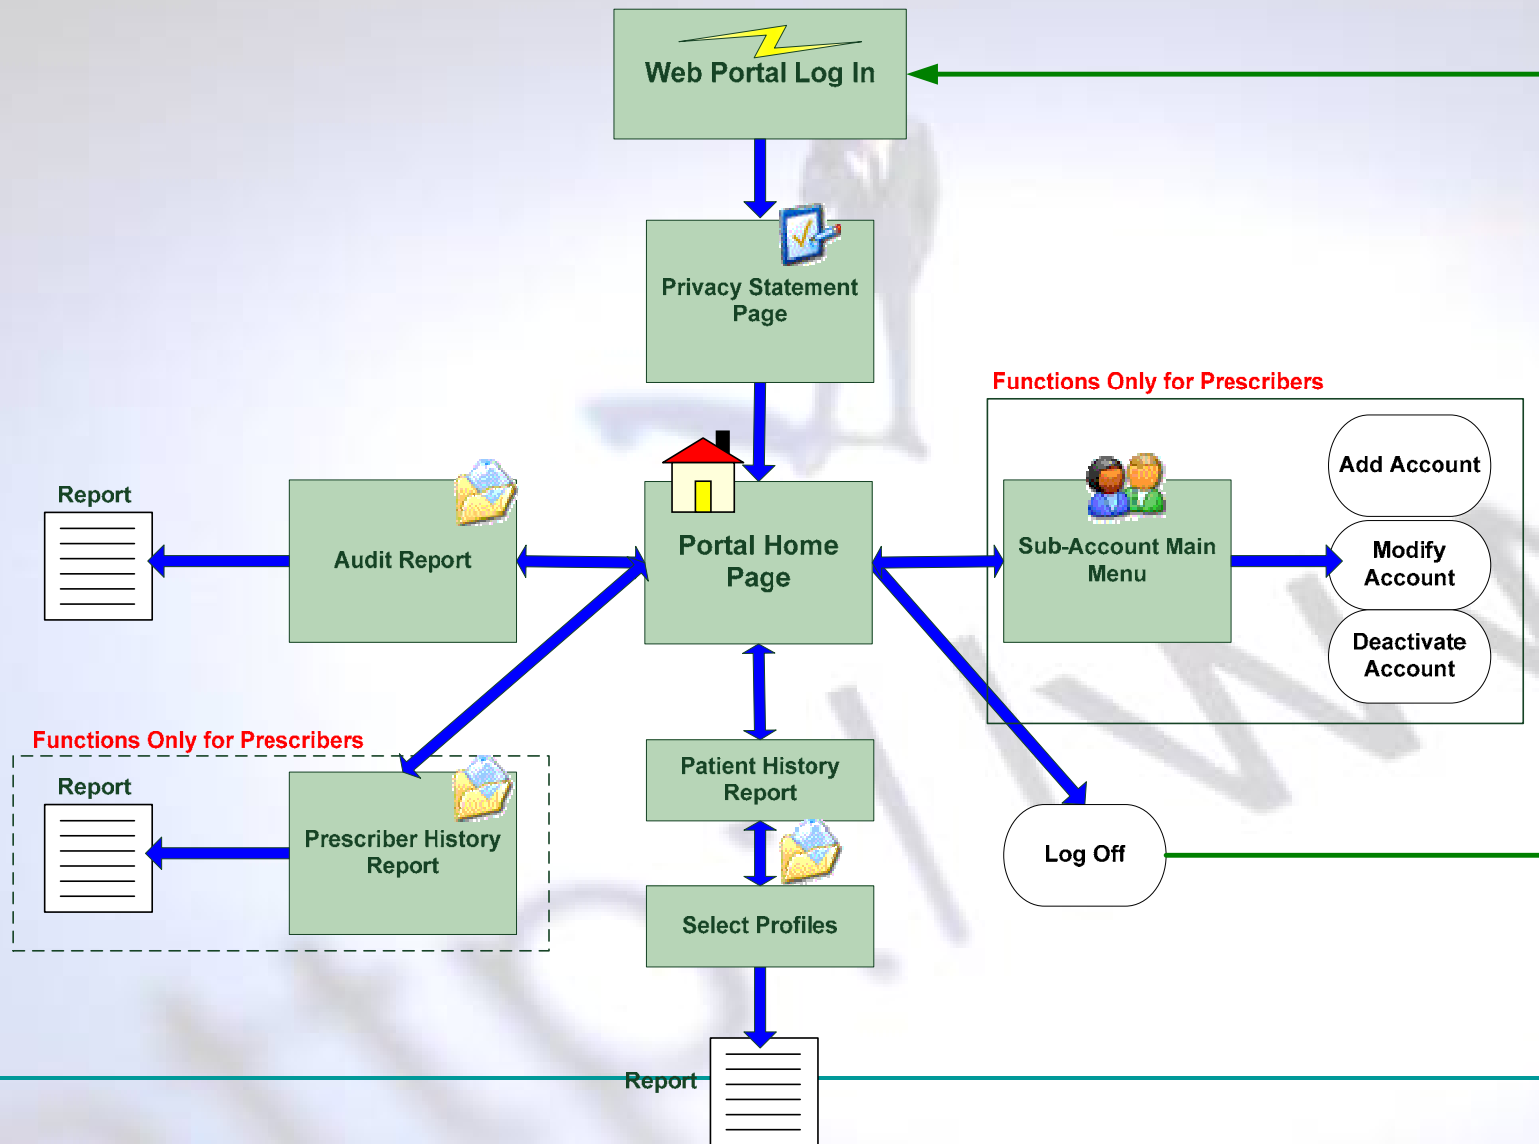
Web Portal Log In

Privacy Statement Page

Functions Only for Prescribers

Report

Audit Report

Portal Home Page

Sub-Account Main Menu

Add Account

Modify Account

Deactivate Account

Functions Only for Prescribers

Report

Prescriber History Report

Patient History Report

Log Off

Select Profiles

Report